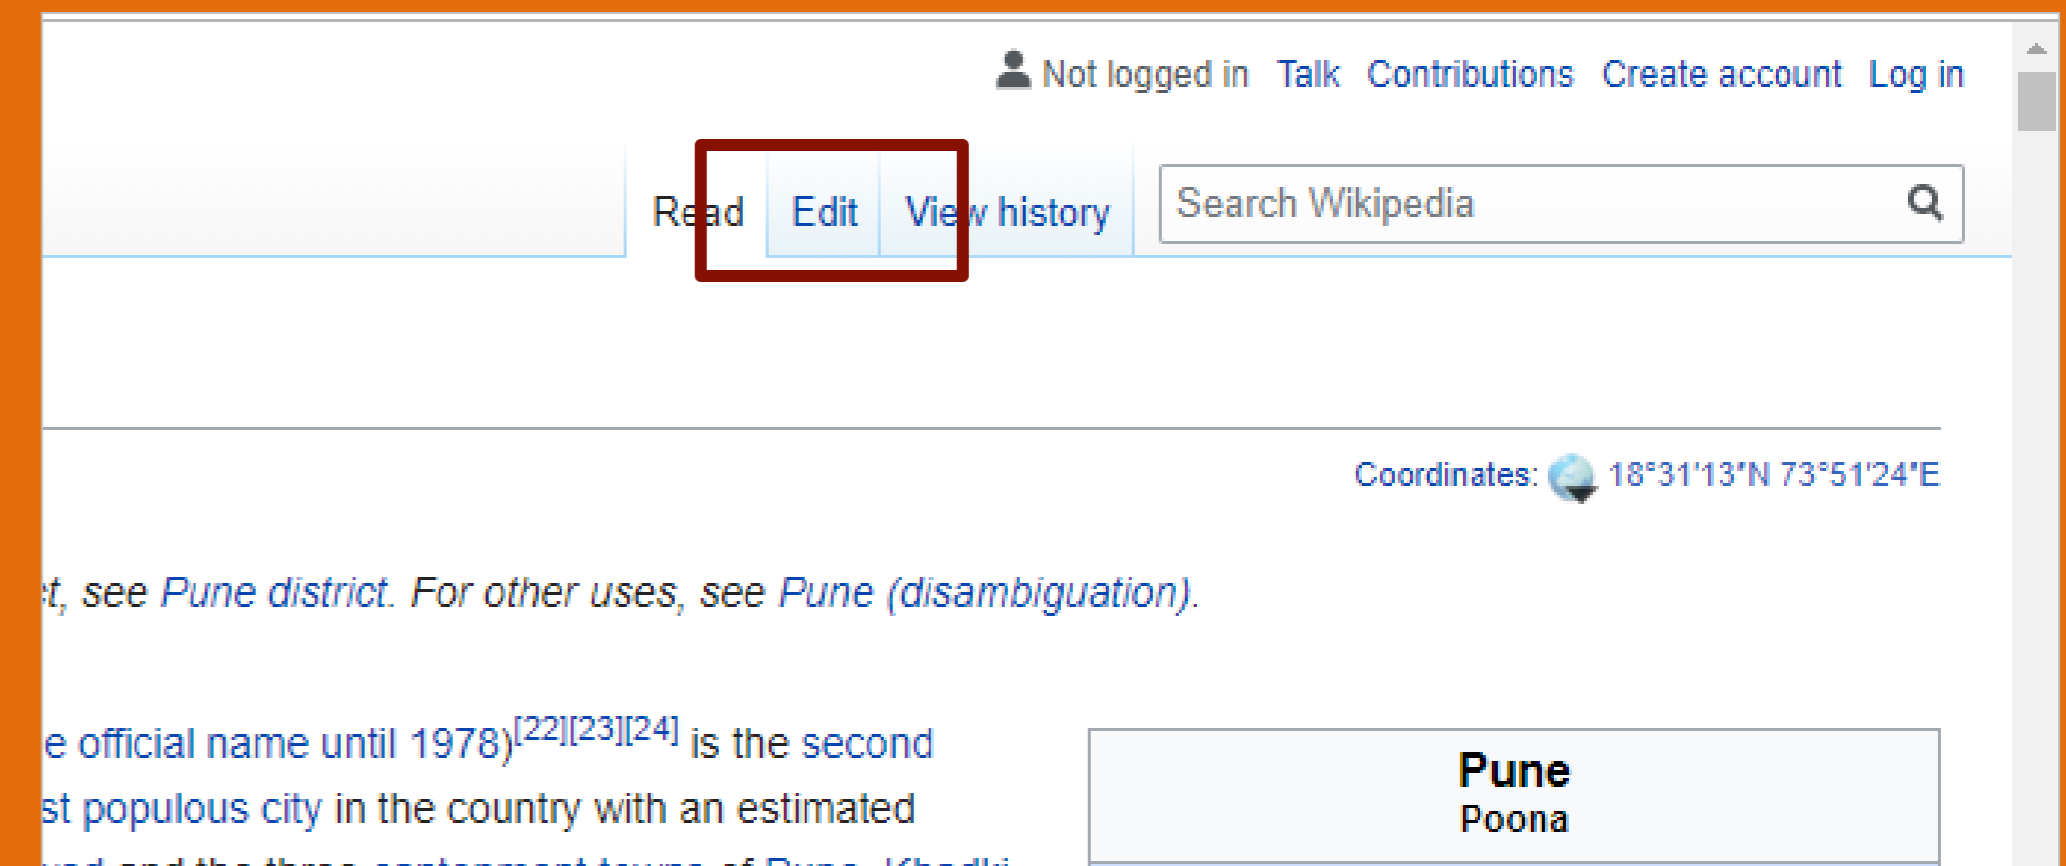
Not logged in Talk Contributions Create account Log in

Read Edit View history

Search Wikipedia

Coordinates: 18°31′13″N 73°51′24″E

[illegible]t, see Pune district. For other uses, see Pune (disambiguation).

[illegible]e official name until 1978)$^{[22][23][24]}$ is the second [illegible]st populous city in the country with an estimated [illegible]

Pune
Poona